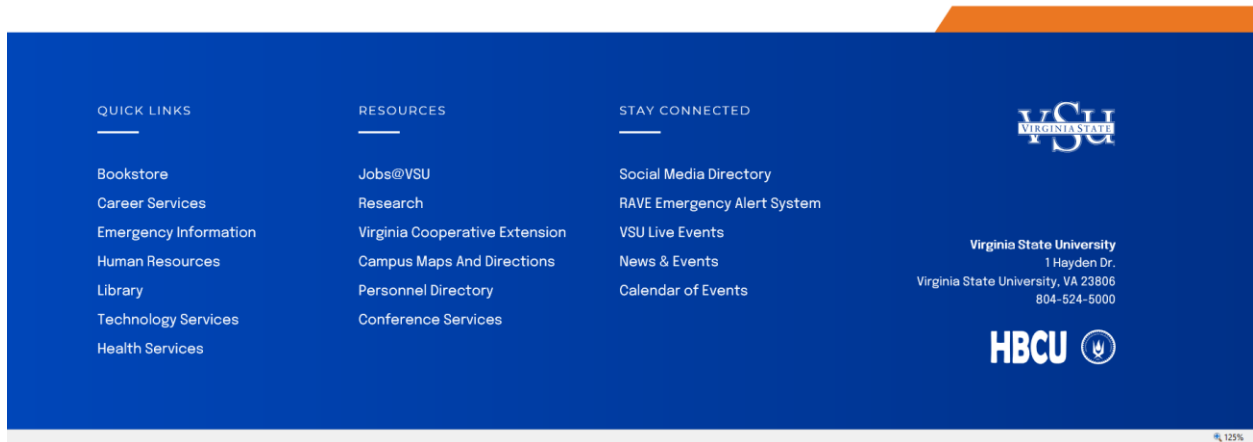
QUICK LINKS

Bookstore
Career Services
Emergency Information
Human Resources
Library
Technology Services
Health Services

RESOURCES

Jobs@VSU
Research
Virginia Cooperative Extension
Campus Maps And Directions
Personnel Directory
Conference Services

STAY CONNECTED

Social Media Directory
RAVE Emergency Alert System
VSU Live Events
News & Events
Calendar of Events

VSU
VIRGINIA STATE

Virginia State University
1 Hayden Dr.
Virginia State University, VA 23806
804-524-5000

HBCU

125%